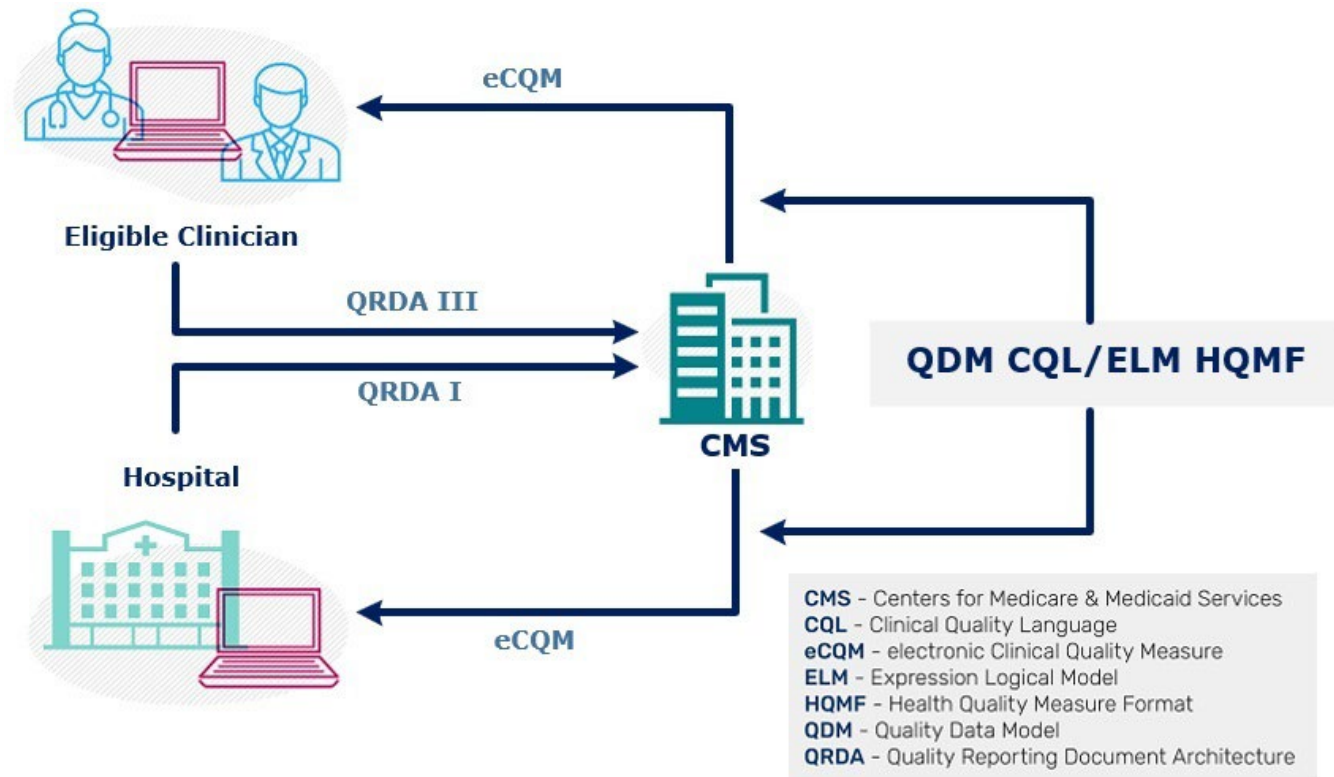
eCQM

Eligible Clinician

QRDA III

QRDA I

CMS

QDM CQL/ELM HQMF

Hospital

eCQM

CMS - Centers for Medicare & Medicaid Services
CQL - Clinical Quality Language
eCQM - electronic Clinical Quality Measure
ELM - Expression Logical Model
HQMF - Health Quality Measure Format
QDM - Quality Data Model
QRDA - Quality Reporting Document Architecture